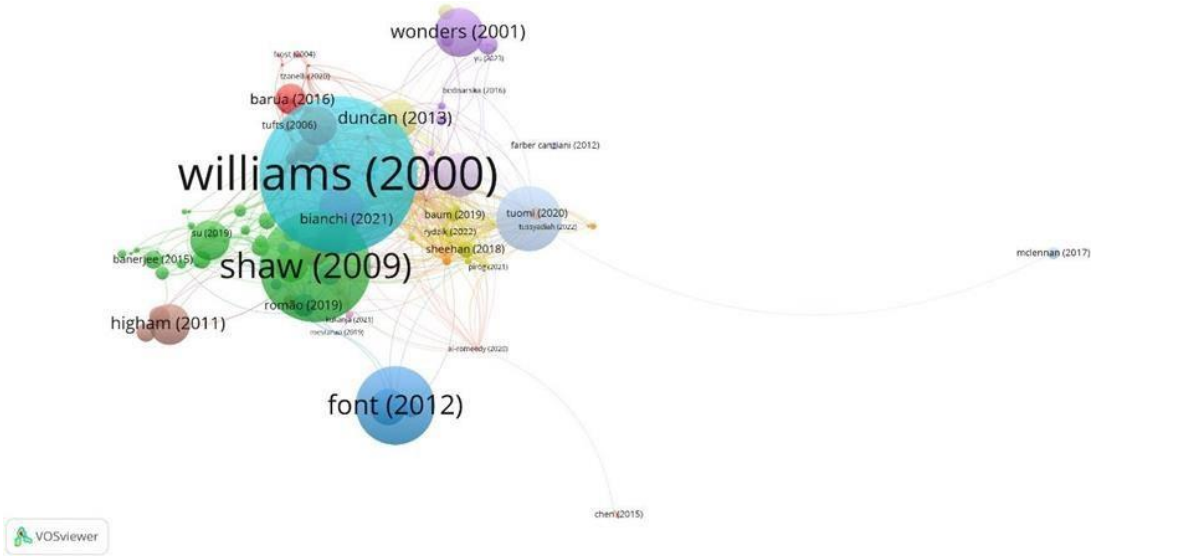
wonders (2001)
faost (2004)
yu (2023)
tzanelli (2020)
bodosarska (2016)
barua (2016)
tufts (2006)
duncan (2013)
farber canziani (2012)
williams (2000)
bianchi (2021)
baum (2019)
tuomi (2020)
rydzik (2022)
tussyadiah (2022)
su (2019)
sheehan (2018)
banerjee (2015)
shaw (2009)
pirog (2021)
mclennan (2017)
romão (2019)
higham (2011)
kukanja (2021)
mestanza (2019)
al-romeedy (2020)
font (2012)
chen (2015)
VOSviewer